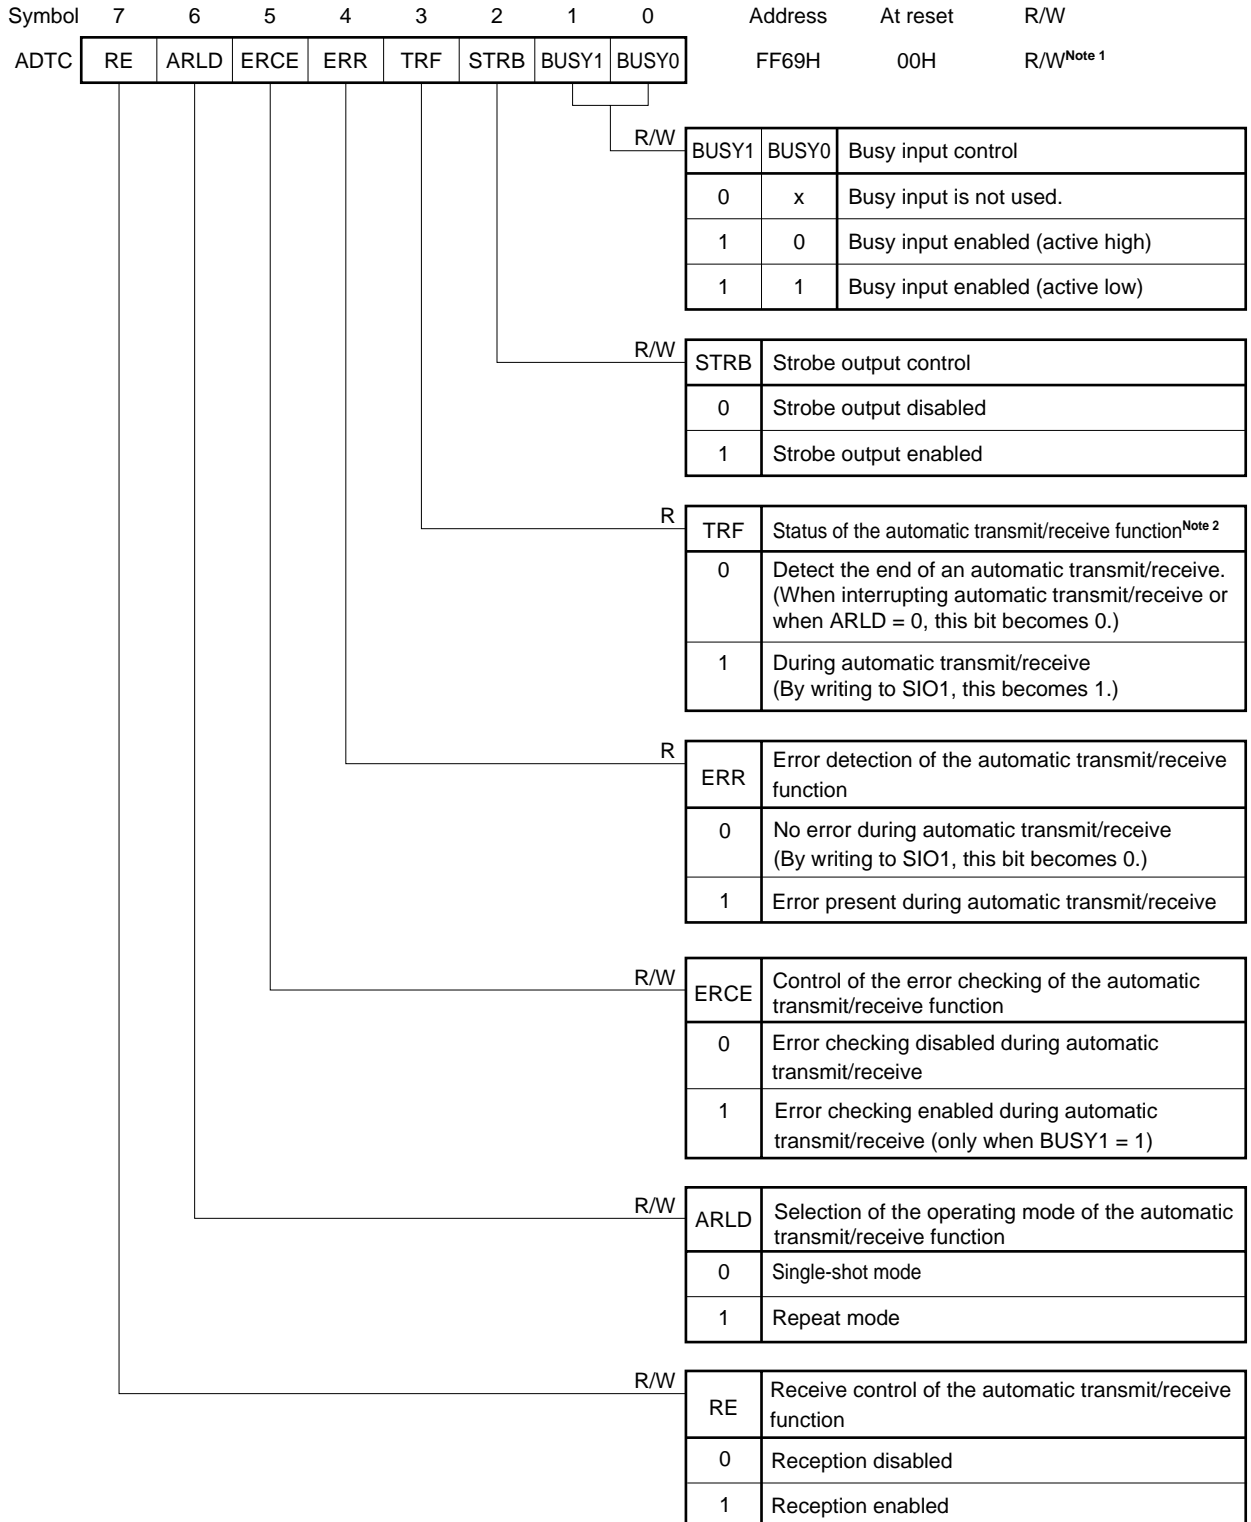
| Symbol | 7 | 6 | 5 | 4 | 3 | 2 | 1 | 0 | Address | At reset | R/W |
|---|---|---|---|---|---|---|---|---|---|---|---|
| ADTC | RE | ARLD | ERCE | ERR | TRF | STRB | BUSY1 | BUSY0 | FF69H | 00H | R/W$^{\text{Note 1}}$ |

R/W

| BUSY1 | BUSY0 | Busy input control |
|---|---|---|
| 0 | x | Busy input is not used. |
| 1 | 0 | Busy input enabled (active high) |
| 1 | 1 | Busy input enabled (active low) |

R/W

| STRB | Strobe output control |
|---|---|
| 0 | Strobe output disabled |
| 1 | Strobe output enabled |

R

| TRF | Status of the automatic transmit/receive function$^{\text{Note 2}}$ |
|---|---|
| 0 | Detect the end of an automatic transmit/receive. (When interrupting automatic transmit/receive or when ARLD = 0, this bit becomes 0.) |
| 1 | During automatic transmit/receive (By writing to SIO1, this becomes 1.) |

R

| ERR | Error detection of the automatic transmit/receive function |
|---|---|
| 0 | No error during automatic transmit/receive (By writing to SIO1, this bit becomes 0.) |
| 1 | Error present during automatic transmit/receive |

R/W

| ERCE | Control of the error checking of the automatic transmit/receive function |
|---|---|
| 0 | Error checking disabled during automatic transmit/receive |
| 1 | Error checking enabled during automatic transmit/receive (only when BUSY1 = 1) |

R/W

| ARLD | Selection of the operating mode of the automatic transmit/receive function |
|---|---|
| 0 | Single-shot mode |
| 1 | Repeat mode |

R/W

| RE | Receive control of the automatic transmit/receive function |
|---|---|
| 0 | Reception disabled |
| 1 | Reception enabled |